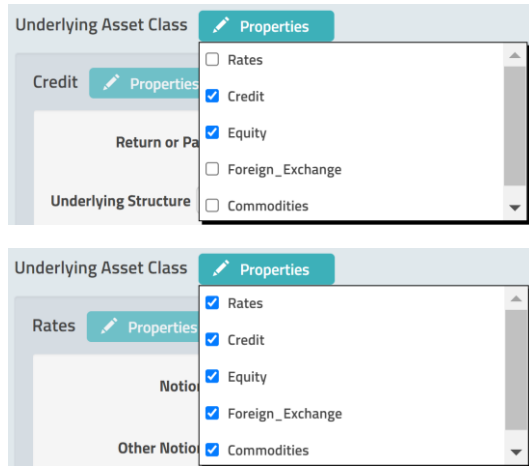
Underlying Asset Class Properties

Credit Properties

Return or Pa

Underlying Structure

Rates

Credit

Equity

Foreign_Exchange

Commodities

Underlying Asset Class Properties

Rates Properties

Notion

Other Notion

Rates

Credit

Equity

Foreign_Exchange

Commodities